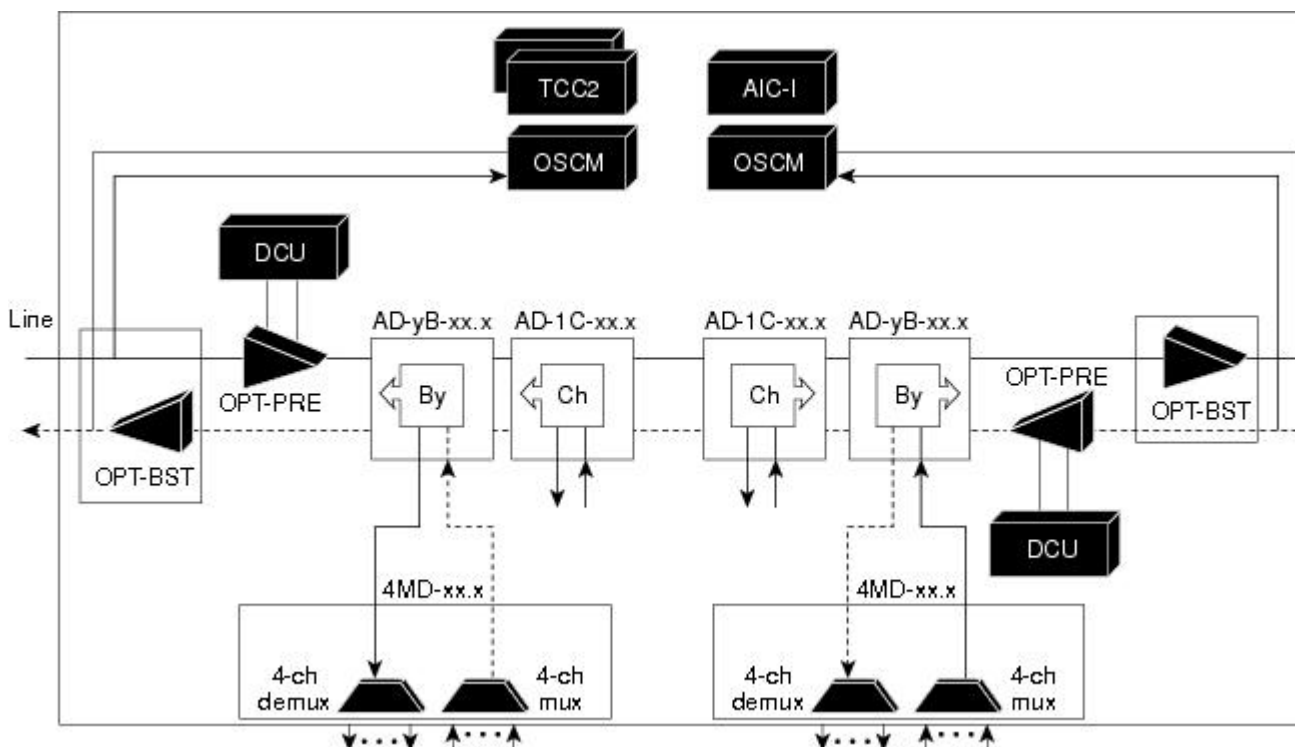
TCC2

AIC-I

OSCM

OSCM

DCU

Line

AD-yB-xx.x

AD-1C-xx.x

AD-1C-xx.x

AD-yB-xx.x

By

Ch

Ch

By

OPT-PRE

OPT-PRE

OPT-BST

OPT-BST

DCU

4MD-xx.x

4MD-xx.x

4-ch demux

4-ch mux

4-ch demux

4-ch mux